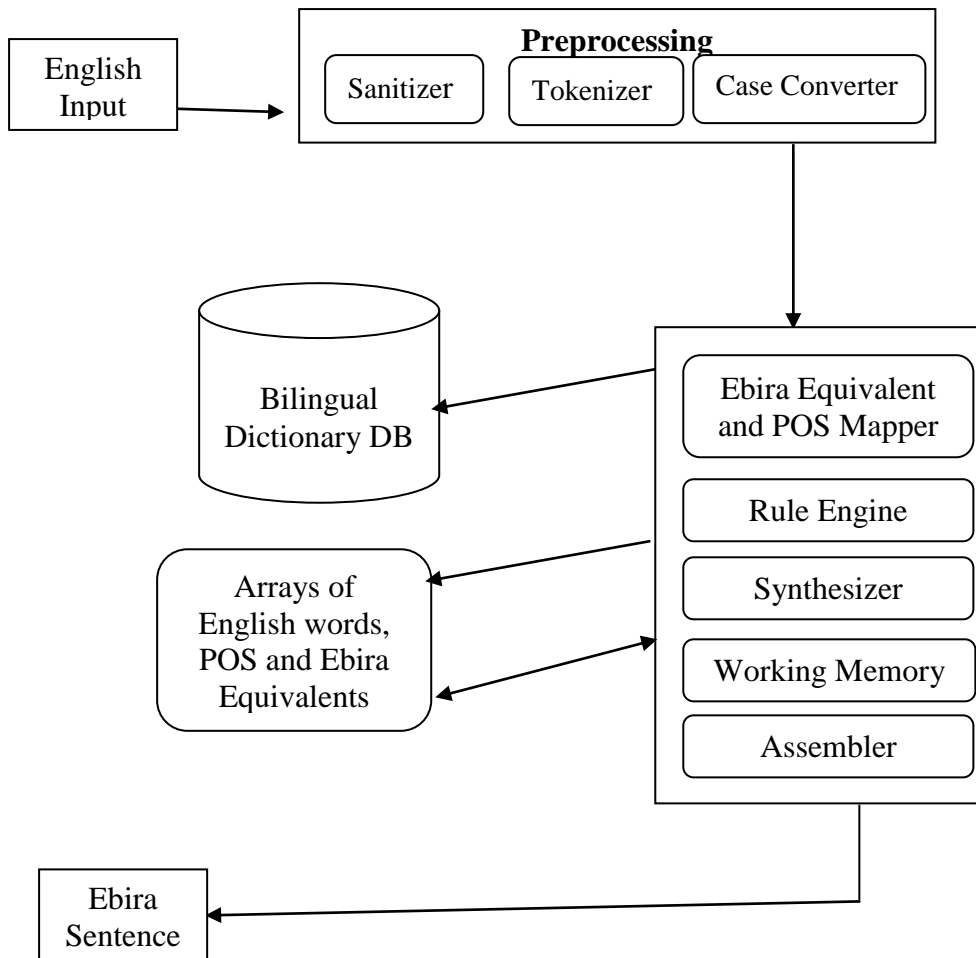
English Input

Preprocessing

Sanitizer

Tokenizer

Case Converter

Bilingual Dictionary DB

Ebira Equivalent and POS Mapper

Rule Engine

Arrays of English words, POS and Ebira Equivalents

Synthesizer

Working Memory

Assembler

Ebira Sentence